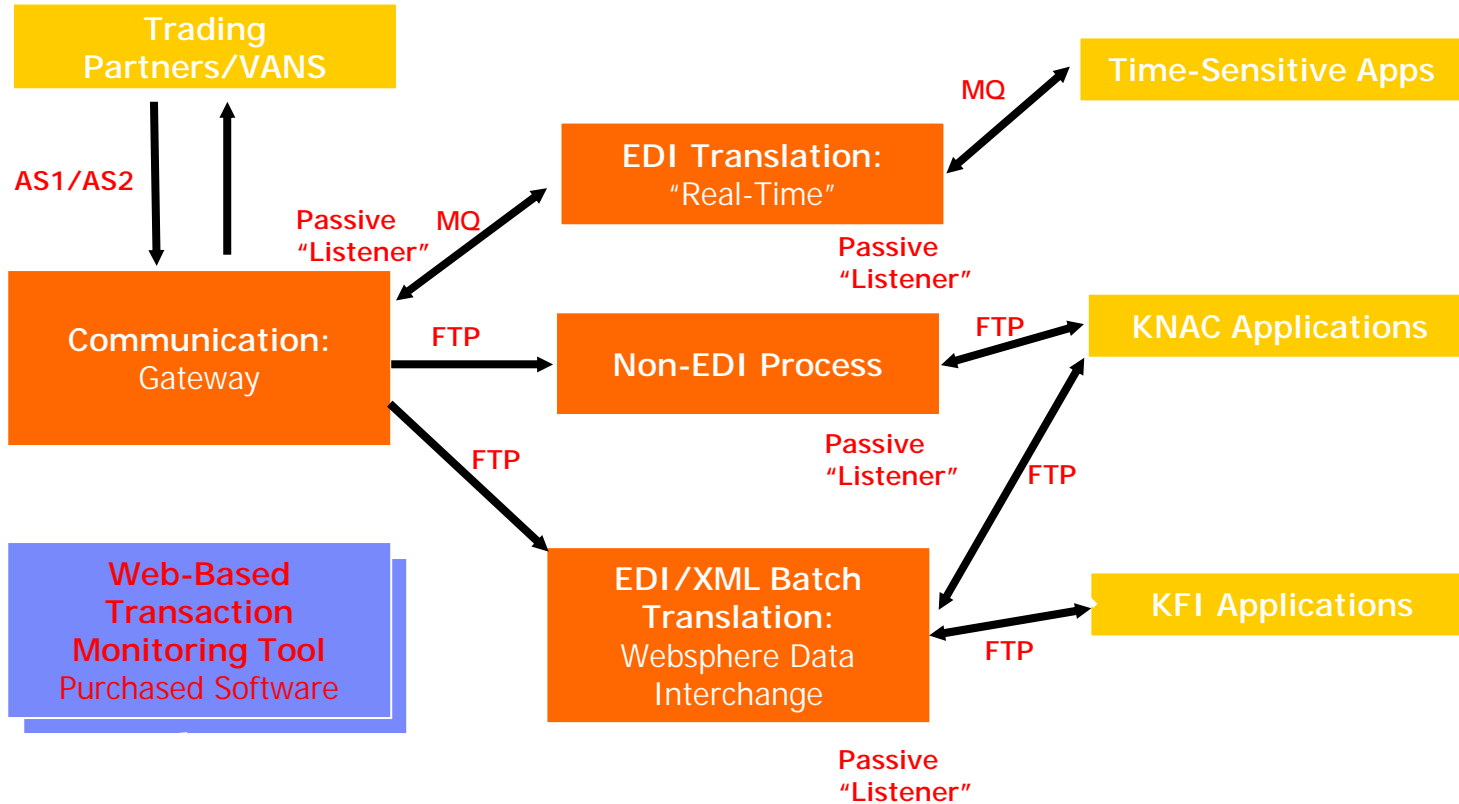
Trading Partners/VANS

AS1/AS2

Time-Sensitive Apps

MQ

EDI Translation:
“Real-Time”

Passive
“Listener”

MQ

Passive
“Listener”

Communication:
Gateway

FTP

Non-EDI Process

FTP

KNAC Applications

Passive
“Listener”

FTP

FTP

Web-Based Transaction Monitoring Tool
Purchased Software

EDI/XML Batch Translation:
Websphere Data Interchange

KFI Applications

FTP

Passive
“Listener”